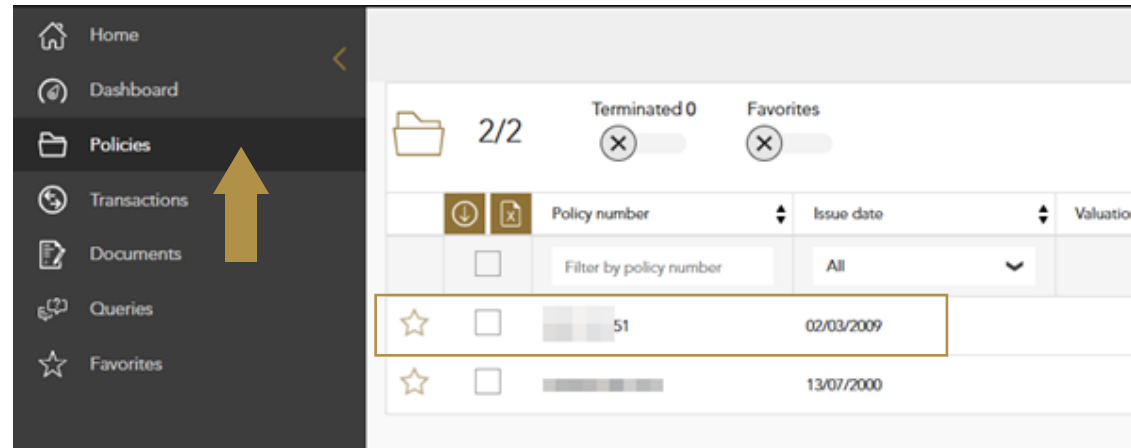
Home
Dashboard
Policies
Transactions
Documents
Queries
Favorites

2/2
Terminated 0
Favorites

| | | Policy number | Issue date | Valuatio |
|---|---|---|---|---|
| | | Filter by policy number | All | |
| | | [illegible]51 | 02/03/2009 | |
| | | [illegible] | 13/07/2000 | |